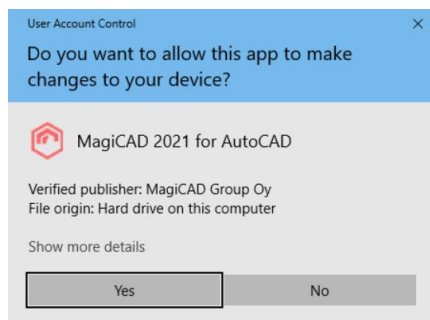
User Account Control

×

Do you want to allow this app to make changes to your device?

MagiCAD 2021 for AutoCAD

Verified publisher: MagiCAD Group Oy
File origin: Hard drive on this computer

Show more details

Yes

No